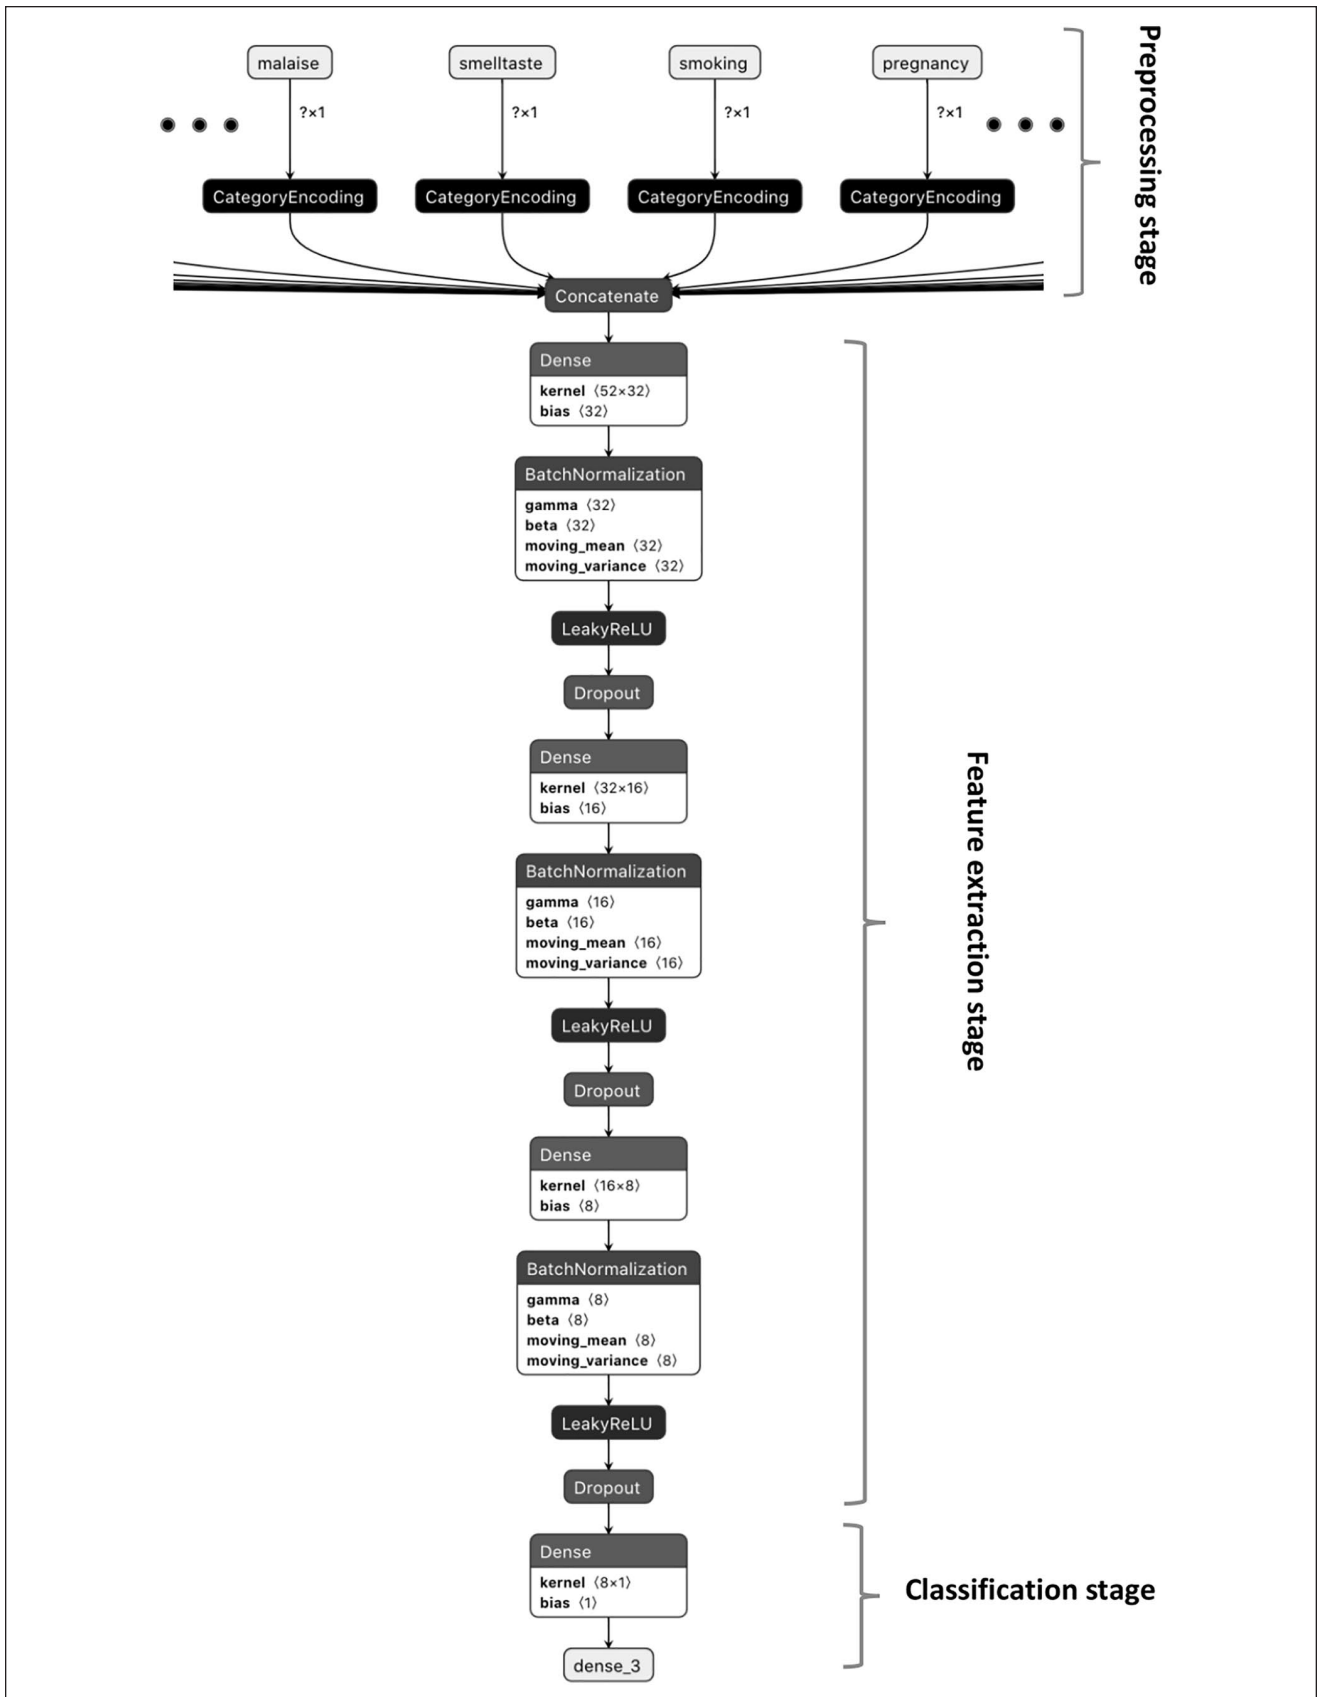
malaise

smelltaste

smoking

pregnancy

?×1

?×1

?×1

?×1

CategoryEncoding

CategoryEncoding

CategoryEncoding

CategoryEncoding

Preprocessing stage

Concatenate

Dense
kernel ⟨52×32⟩
bias ⟨32⟩

BatchNormalization
gamma ⟨32⟩
beta ⟨32⟩
moving_mean ⟨32⟩
moving_variance ⟨32⟩

LeakyReLU

Dropout

Dense
kernel ⟨32×16⟩
bias ⟨16⟩

BatchNormalization
gamma ⟨16⟩
beta ⟨16⟩
moving_mean ⟨16⟩
moving_variance ⟨16⟩

LeakyReLU

Dropout

Dense
kernel ⟨16×8⟩
bias ⟨8⟩

BatchNormalization
gamma ⟨8⟩
beta ⟨8⟩
moving_mean ⟨8⟩
moving_variance ⟨8⟩

LeakyReLU

Dropout

Feature extraction stage

Dense
kernel ⟨8×1⟩
bias ⟨1⟩

dense_3

Classification stage